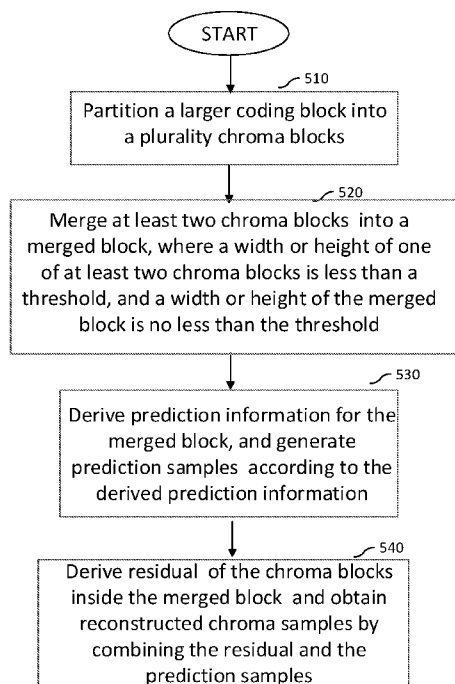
START

510

Partition a larger coding block into a plurality chroma blocks

520

Merge at least two chroma blocks into a merged block, where a width or height of one of at least two chroma blocks is less than a threshold, and a width or height of the merged block is no less than the threshold

530

Derive prediction information for the merged block, and generate prediction samples according to the derived prediction information

540

Derive residual of the chroma blocks inside the merged block and obtain reconstructed chroma samples by combining the residual and the prediction samples